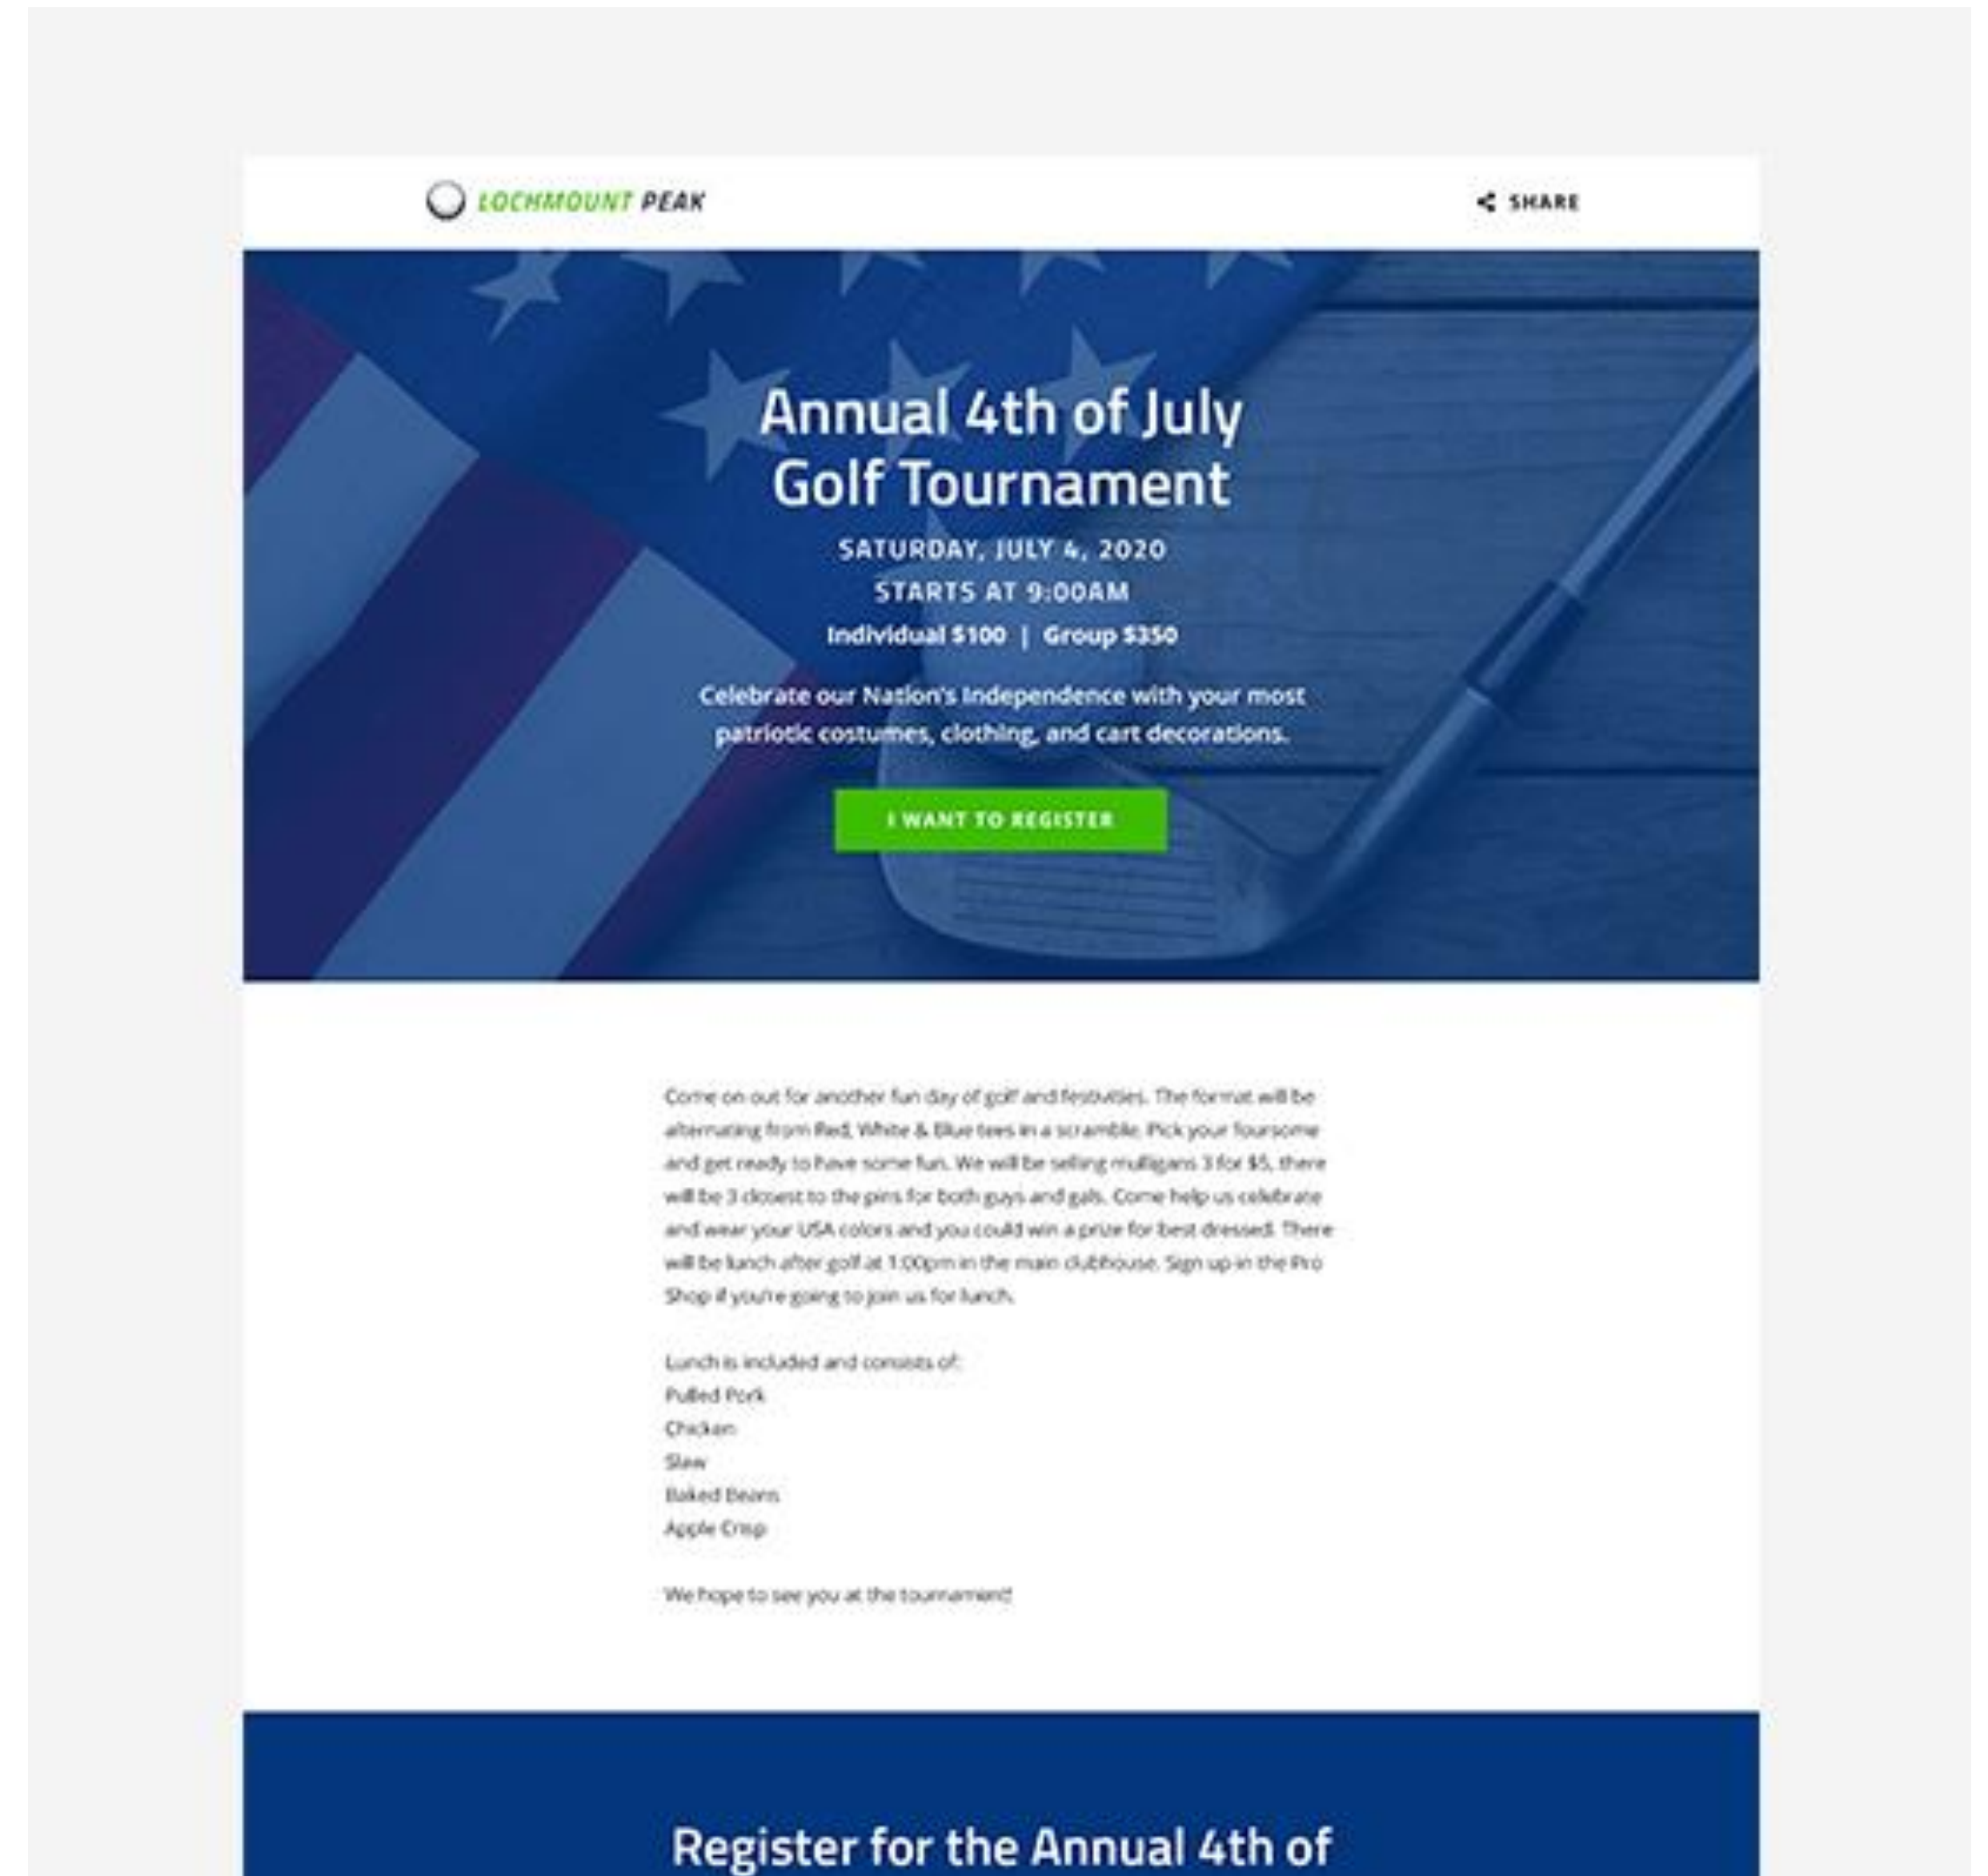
LOCHMOUNT PEAK

SHARE

Annual 4th of July Golf Tournament

SATURDAY, JULY 4, 2020

STARTS AT 9:00AM

Individual $100 | Group $350

Celebrate our Nation's Independence with your most patriotic costumes, clothing, and cart decorations.

I WANT TO REGISTER

Come on out for another fun day of golf and festivities. The format will be alternating from Red, White & Blue tees in a scramble. Pick your foursome and get ready to have some fun. We will be selling mulligans 3 for $5, there will be 3 closest to the pins for both guys and gals. Come help us celebrate and wear your USA colors and you could win a prize for best dressed. There will be lunch after golf at 1:00pm in the main clubhouse. Sign up in the Pro Shop if you're going to join us for lunch.

Lunch is included and consists of:
Pulled Pork
Chicken
Slaw
Baked Beans
Apple Crisp

We hope to see you at the tournament!

Register for the Annual 4th of